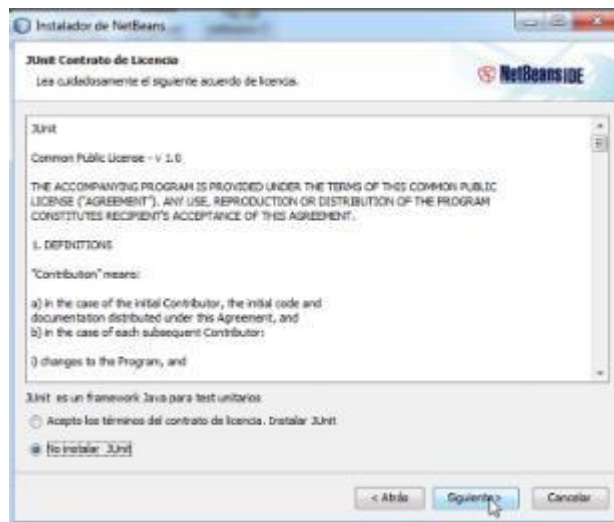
Instalador de NetBeans

JUnit Contrato de Licencia

Lea cuidadosamente el siguiente acuerdo de licencia.

NetBeans IDE

JUnit

Common Public License - v 1.0

THE ACCOMPANYING PROGRAM IS PROVIDED UNDER THE TERMS OF THIS COMMON PUBLIC LICENSE ("AGREEMENT"). ANY USE, REPRODUCTION OR DISTRIBUTION OF THE PROGRAM CONSTITUTES RECIPIENT'S ACCEPTANCE OF THIS AGREEMENT.

1. DEFINITIONS

"Contribution" means:

a) in the case of the initial Contributor, the initial code and documentation distributed under this Agreement, and
b) in the case of each subsequent Contributor:

i) changes to the Program, and

JUnit es un framework Java para test unitarios

Acepto los términos del contrato de licencia. Instalar JUnit

No instalar JUnit

< Atrás

Siguiente >

Cancelar